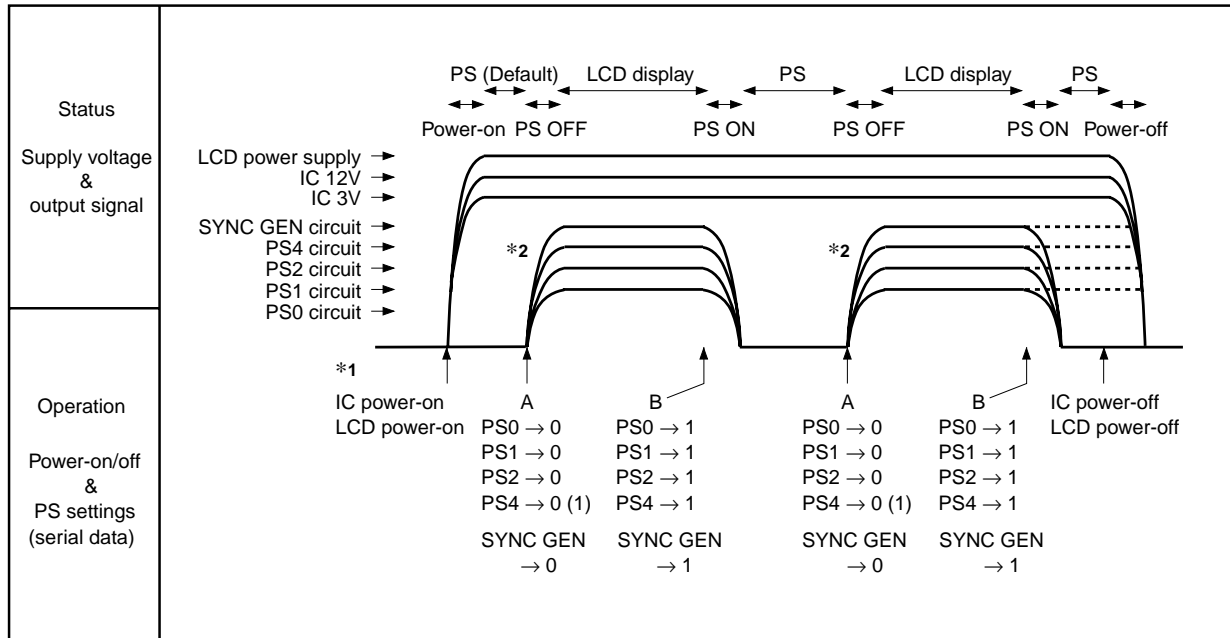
Status

Supply voltage & output signal

PS (Default) LCD display PS LCD display PS

Power-on PS OFF PS ON PS OFF PS ON Power-off

LCD power supply →
IC 12V →
IC 3V →

SYNC GEN circuit →
PS4 circuit →
PS2 circuit →
PS1 circuit →
PS0 circuit →

*2

*2

*1

Operation

Power-on/off & PS settings (serial data)

IC power-on
LCD power-on

A
PS0 → 0
PS1 → 0
PS2 → 0
PS4 → 0 (1)
SYNC GEN → 0

B
PS0 → 1
PS1 → 1
PS2 → 1
PS4 → 1
SYNC GEN → 1

A
PS0 → 0
PS1 → 0
PS2 → 0
PS4 → 0 (1)
SYNC GEN → 0

B
PS0 → 1
PS1 → 1
PS2 → 1
PS4 → 1
SYNC GEN → 1

IC power-off
LCD power-off